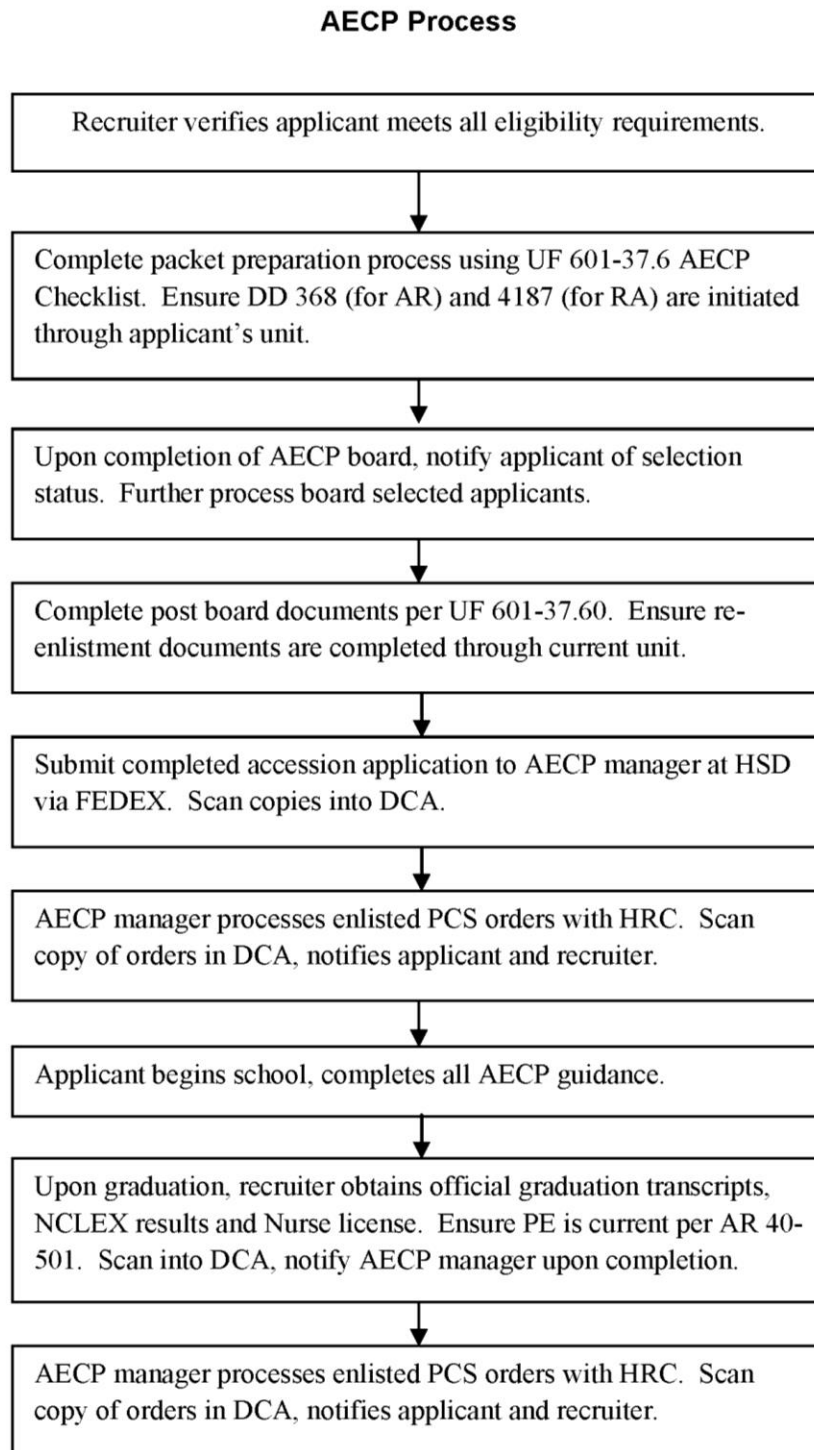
AECP Process

Recruiter verifies applicant meets all eligibility requirements.

Complete packet preparation process using UF 601-37.6 AECP Checklist. Ensure DD 368 (for AR) and 4187 (for RA) are initiated through applicant's unit.

Upon completion of AECP board, notify applicant of selection status. Further process board selected applicants.

Complete post board documents per UF 601-37.60. Ensure re-enlistment documents are completed through current unit.

Submit completed accession application to AECP manager at HSD via FEDEX. Scan copies into DCA.

AECP manager processes enlisted PCS orders with HRC. Scan copy of orders in DCA, notifies applicant and recruiter.

Applicant begins school, completes all AECP guidance.

Upon graduation, recruiter obtains official graduation transcripts, NCLEX results and Nurse license. Ensure PE is current per AR 40-501. Scan into DCA, notify AECP manager upon completion.

AECP manager processes enlisted PCS orders with HRC. Scan copy of orders in DCA, notifies applicant and recruiter.